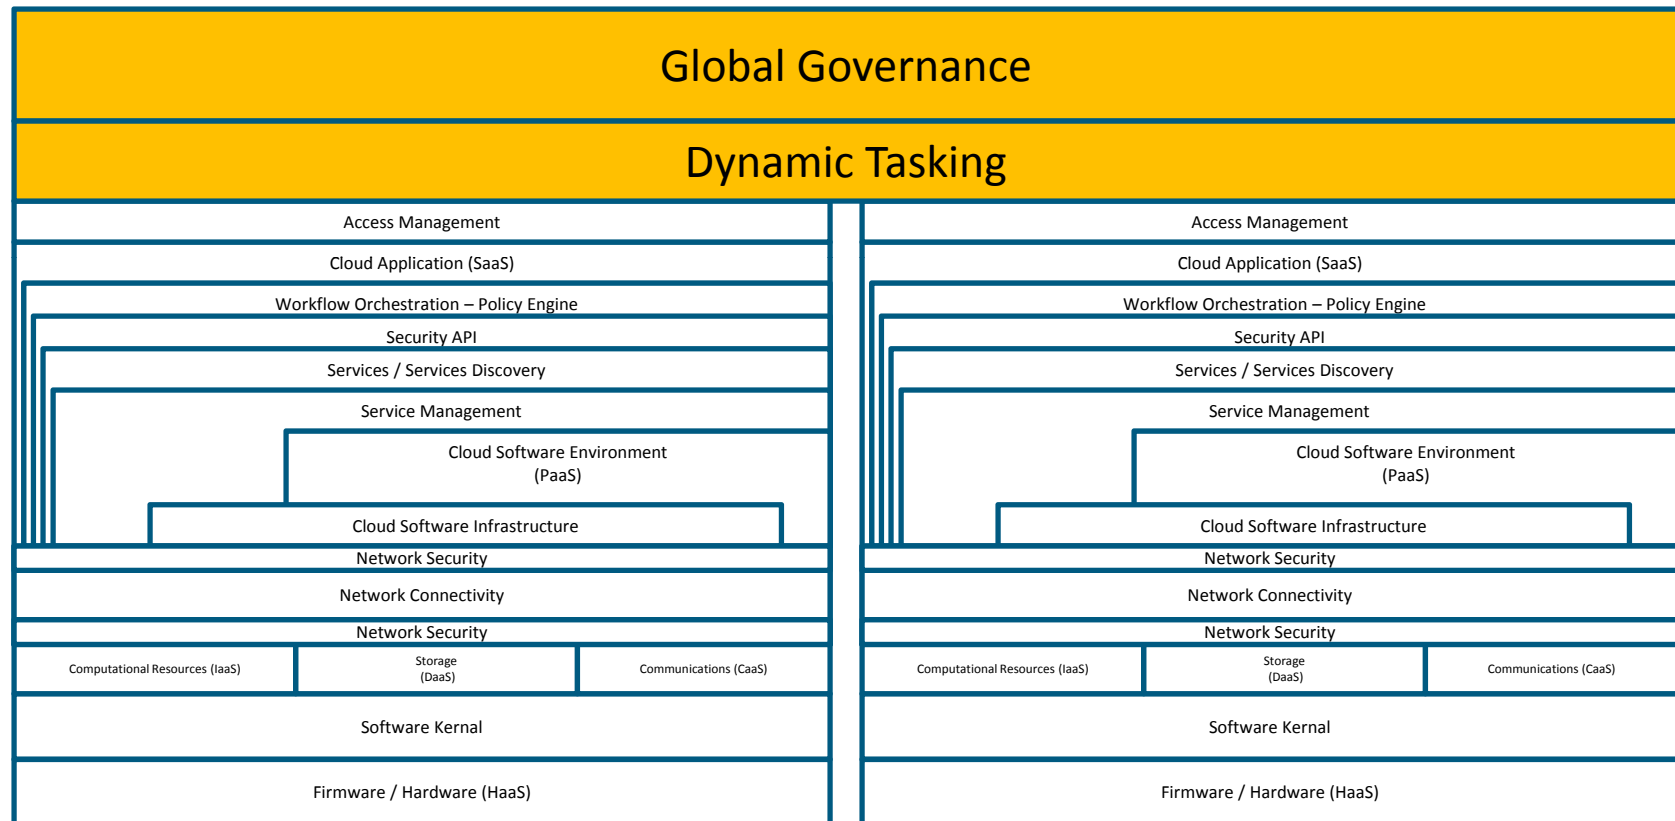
Global Governance

Dynamic Tasking

Access Management

Cloud Application (SaaS)

Workflow Orchestration – Policy Engine

Security API

Services / Services Discovery

Service Management

Cloud Software Environment (PaaS)

Cloud Software Infrastructure

Network Security

Network Connectivity

Network Security

Computational Resources (IaaS)

Storage (DaaS)

Communications (CaaS)

Software Kernal

Firmware / Hardware (HaaS)

Access Management

Cloud Application (SaaS)

Workflow Orchestration – Policy Engine

Security API

Services / Services Discovery

Service Management

Cloud Software Environment (PaaS)

Cloud Software Infrastructure

Network Security

Network Connectivity

Network Security

Computational Resources (IaaS)

Storage (DaaS)

Communications (CaaS)

Software Kernal

Firmware / Hardware (HaaS)